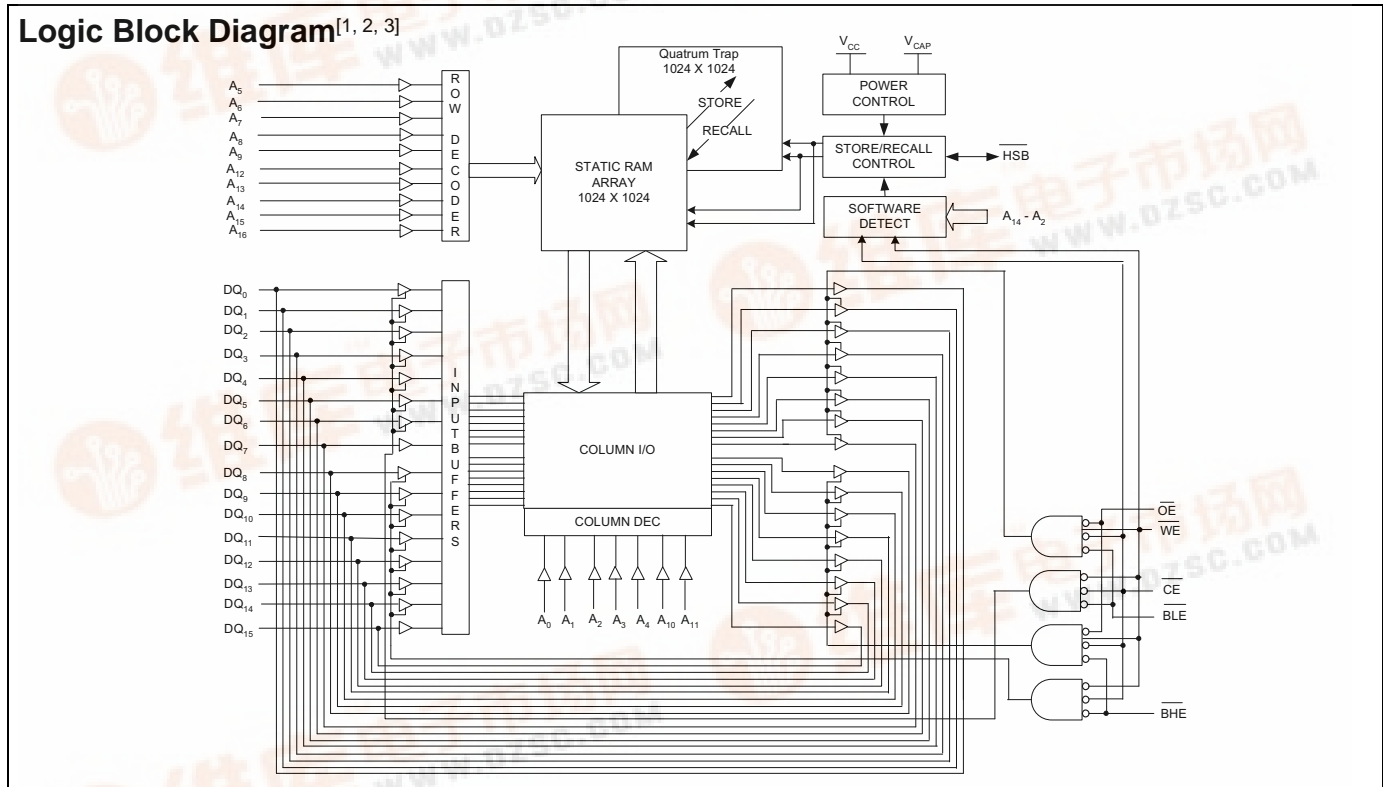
Logic Block Diagram$^{[1, 2, 3]}$

Quatrum Trap 1024 X 1024

STORE

RECALL

$V_{CC}$

$V_{CAP}$

POWER CONTROL

STORE/RECALL CONTROL

$\overline{HSB}$

SOFTWARE DETECT

$A_{14}$ - $A_{2}$

$A_5$
$A_6$
$A_7$
$A_8$
$A_9$
$A_{12}$
$A_{13}$
$A_{14}$
$A_{15}$
$A_{16}$

R O W D E C O D E R

STATIC RAM ARRAY 1024 X 1024

$DQ_0$
$DQ_1$
$DQ_2$
$DQ_3$
$DQ_4$
$DQ_5$
$DQ_6$
$DQ_7$
$DQ_8$
$DQ_9$
$DQ_{10}$
$DQ_{11}$
$DQ_{12}$
$DQ_{13}$
$DQ_{14}$
$DQ_{15}$

I N P U T B U F F E R S

COLUMN I/O

COLUMN DEC

$A_0$ $A_1$ $A_2$ $A_3$ $A_4$ $A_{10}$ $A_{11}$

$\overline{OE}$
$\overline{WE}$
$\overline{CE}$
$\overline{BLE}$
$\overline{BHE}$